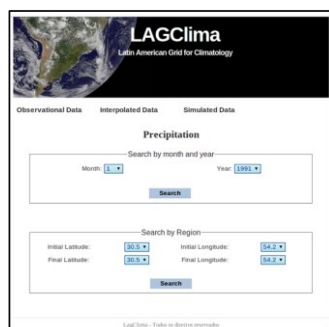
LAGClima
Latin American Grid for Climatology

Observational Data Interpolated Data Simulated Data

Precipitation

Search by month and year
Month: 1 ▾
Year: 1991 ▾
Search

Search by Region
Initial Latitude: 30.5 ▾
Initial Longitude: 54.2 ▾
Final Latitude: 30.5 ▾
Final Longitude: 54.2 ▾
Search

LagClima - Todos os direitos reservados